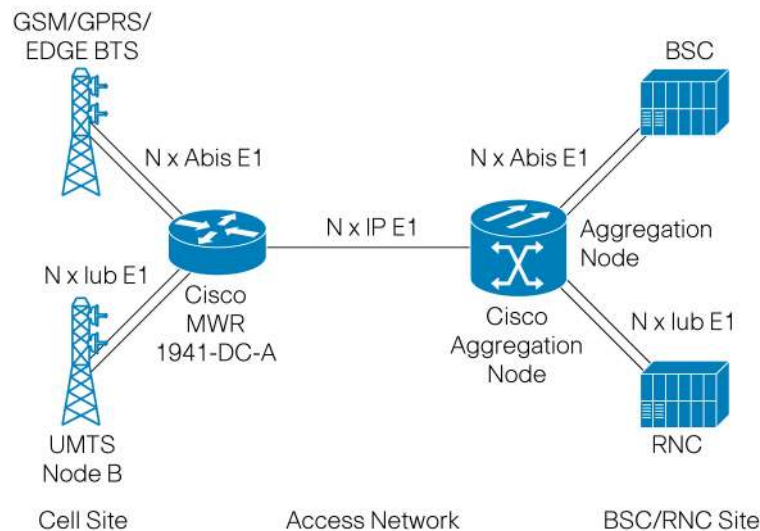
GSM/GPRS/ EDGE BTS

N x Abis E1

N x lub E1

Cisco MWR 1941-DC-A

UMTS Node B

N x IP E1

Cisco Aggregation Node

BSC

N x Abis E1

Aggregation Node

N x lub E1

RNC

Cell Site

Access Network

BSC/RNC Site